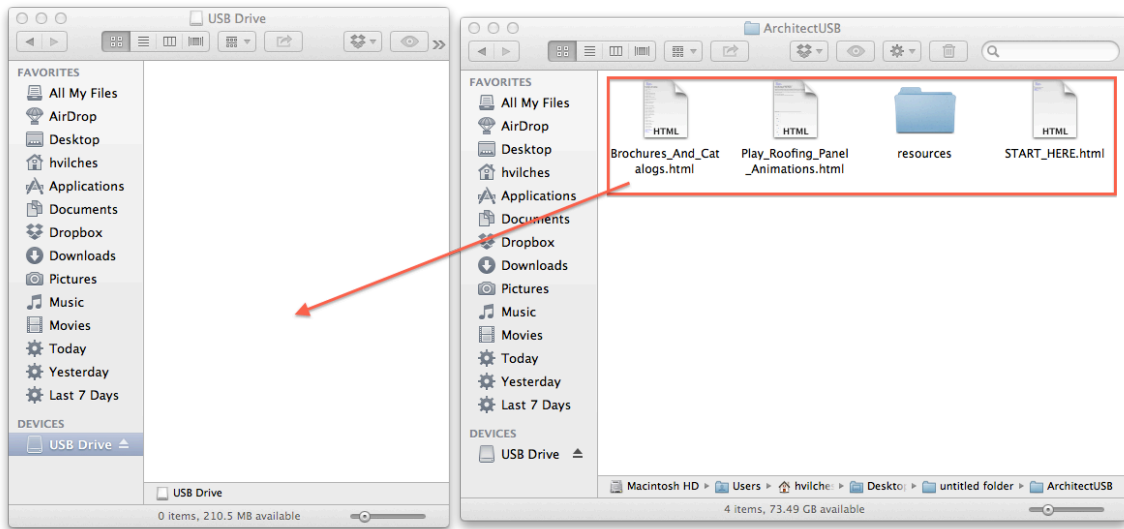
USB Drive

FAVORITES
All My Files
AirDrop
Desktop
hvilches
Applications
Documents
Dropbox
Downloads
Pictures
Music
Movies
Today
Yesterday
Last 7 Days

DEVICES
USB Drive

USB Drive

0 items, 210.5 MB available

ArchitectUSB

FAVORITES
All My Files
AirDrop
Desktop
hvilches
Applications
Documents
Dropbox
Downloads
Pictures
Music
Movies
Today
Yesterday
Last 7 Days

DEVICES
USB Drive

HTML
Brochures_And_Catalogs.html

HTML
Play_Roofing_Panel_Animations.html

resources

HTML
START_HERE.html

Macintosh HD ▸ Users ▸ hvilche ▸ Deskto ▸ untitled folder ▸ ArchitectUSB

4 items, 73.49 GB available